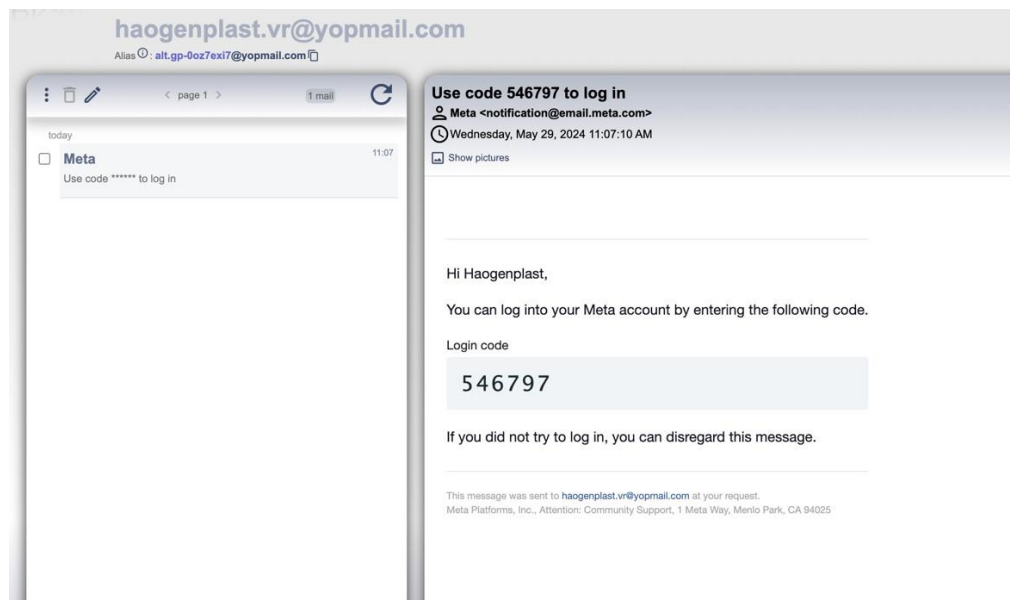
haogenplast.vr@yopmail.com
Alias : alt.gp-0oz7exi7@yopmail.com

< page 1 >
1 mail

today
Meta
11:07
Use code ****** to log in

Use code 546797 to log in
Meta <notification@email.meta.com>
Wednesday, May 29, 2024 11:07:10 AM
Show pictures

Hi Haogenplast,

You can log into your Meta account by entering the following code.

Login code

546797

If you did not try to log in, you can disregard this message.

This message was sent to haogenplast.vr@yopmail.com at your request.
Meta Platforms, Inc., Attention: Community Support, 1 Meta Way, Menlo Park, CA 94025